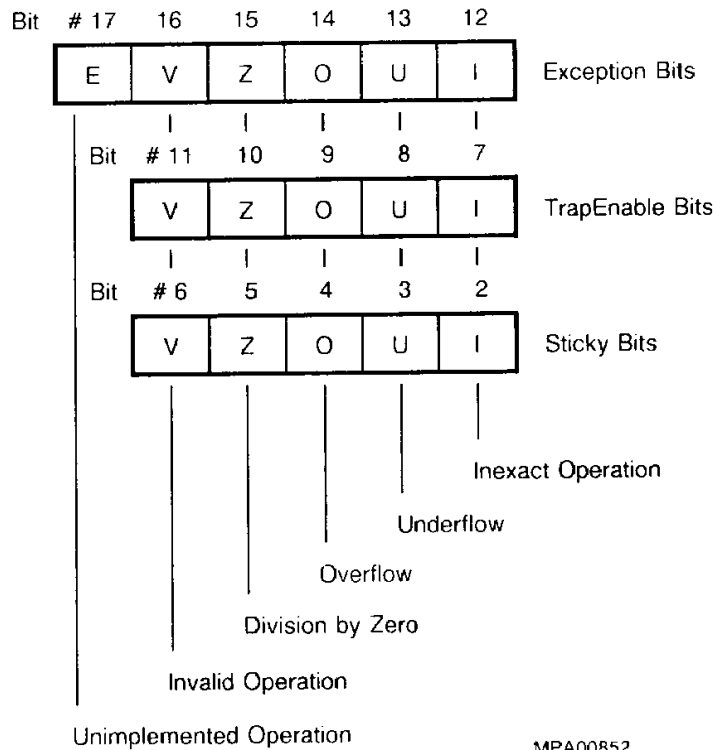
Bit # 17 16 15 14 13 12

E V Z O U I Exception Bits

Bit # 11 10 9 8 7

V Z O U I TrapEnable Bits

Bit # 6 5 4 3 2

V Z O U I Sticky Bits

Inexact Operation

Underflow

Overflow

Division by Zero

Invalid Operation

Unimplemented Operation

MPA00852